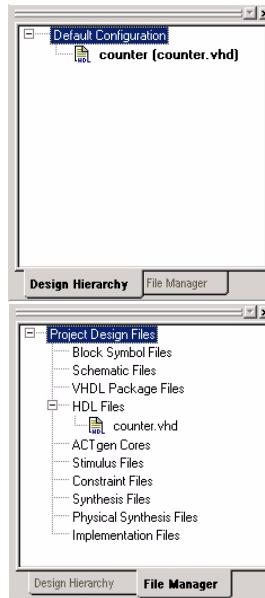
Default Configuration
counter (counter.vhd)

Design Hierarchy
File Manager

Project Design Files
Block Symbol Files
Schematic Files
VHDL Package Files
HDL Files
counter.vhd
ACTgen Cores
Stimulus Files
Constraint Files
Synthesis Files
Physical Synthesis Files
Implementation Files

Design Hierarchy
File Manager